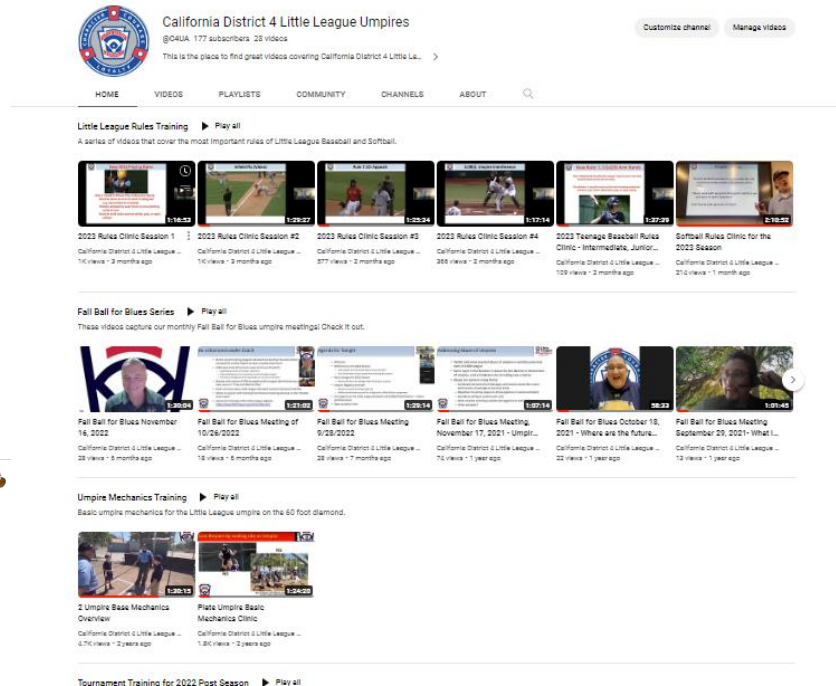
California District 4 Little League Umpires

@C4UA 177 subscribers 28 videos

This is the place to find great videos covering California District 4 Little Le... >

Customize channel

Manage videos

HOME VIDEOS PLAYLISTS COMMUNITY CHANNELS ABOUT

Little League Rules Training ▶ Play all

A series of videos that cover the most important rules of Little League Baseball and Softball.

1:16:53
2023 Rules Clinic Session 1
California District 4 Little League ...
1K views • 3 months ago

1:29:27
2023 Rules Clinic Session #2
California District 4 Little League ...
1K views • 3 months ago

1:25:34
2023 Rules Clinic Session #3
California District 4 Little League ...
577 views • 2 months ago

1:17:14
2023 Rules Clinic Session #4
California District 4 Little League ...
366 views • 2 months ago

1:37:39
2023 Teenage Baseball Rules Clinic - Intermediate, Junior...
California District 4 Little League ...
109 views • 2 months ago

2:19:52
Softball Rules Clinic for the 2023 Season
California District 4 Little League ...
214 views • 1 month ago

Fall Ball for Blues Series ▶ Play all

These videos capture our monthly Fall Ball for Blues umpire meetings! Check it out.

1:30:04
Fall Ball for Blues November 16, 2022
California District 4 Little League ...
28 views • 6 months ago

1:21:02
Fall Ball for Blues Meeting of 10/26/2022
California District 4 Little League ...
18 views • 6 months ago

1:29:14
Fall Ball for Blues Meeting 9/28/2022
California District 4 Little League ...
28 views • 7 months ago

1:07:14
Fall Ball for Blues Meeting, November 17, 2021 - Umpir...
California District 4 Little League ...
74 views • 1 year ago

58:33
Fall Ball for Blues October 18, 2021 - Where are the future...
California District 4 Little League ...
22 views • 1 year ago

1:01:45
Fall Ball for Blues Meeting September 29, 2021- What I...
California District 4 Little League ...
13 views • 1 year ago

Umpire Mechanics Training ▶ Play all

Basic umpire mechanics for the Little League umpire on the 60 foot diamond.

1:30:15
2 Umpire Base Mechanics Overview
California District 4 Little League ...
4.7K views • 2 years ago

1:24:20
Plate Umpire Basic Mechanics Clinic
California District 4 Little League ...
1.8K views • 2 years ago

Tournament Training for 2022 Post Season ▶ Play all